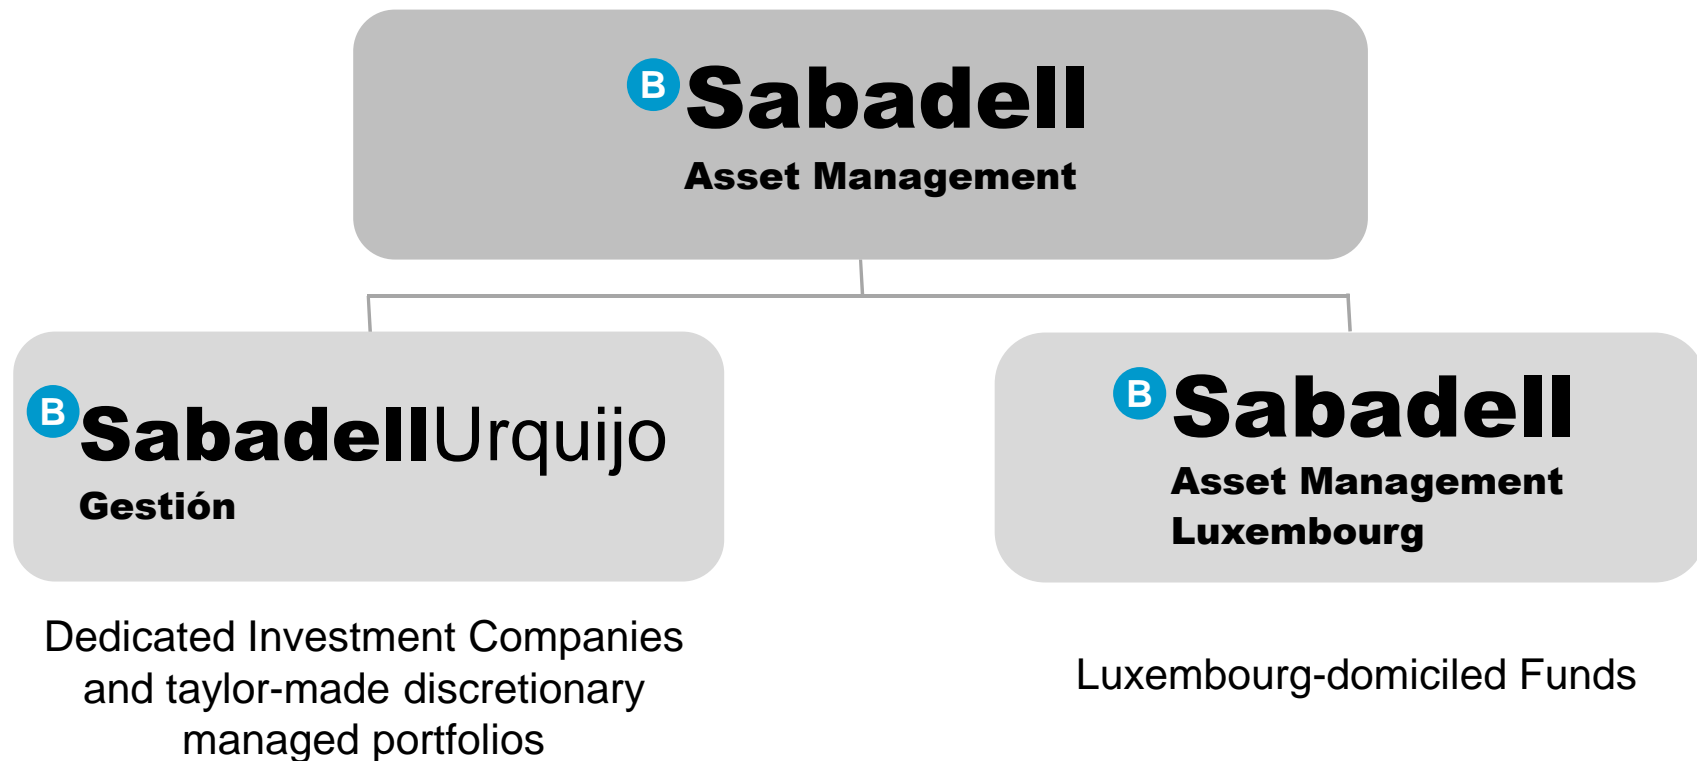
B Sabadell
Asset Management

B SabadellUrquijo
Gestión

B Sabadell
Asset Management
Luxembourg

Dedicated Investment Companies and taylor-made discretionary managed portfolios

Luxembourg-domiciled Funds